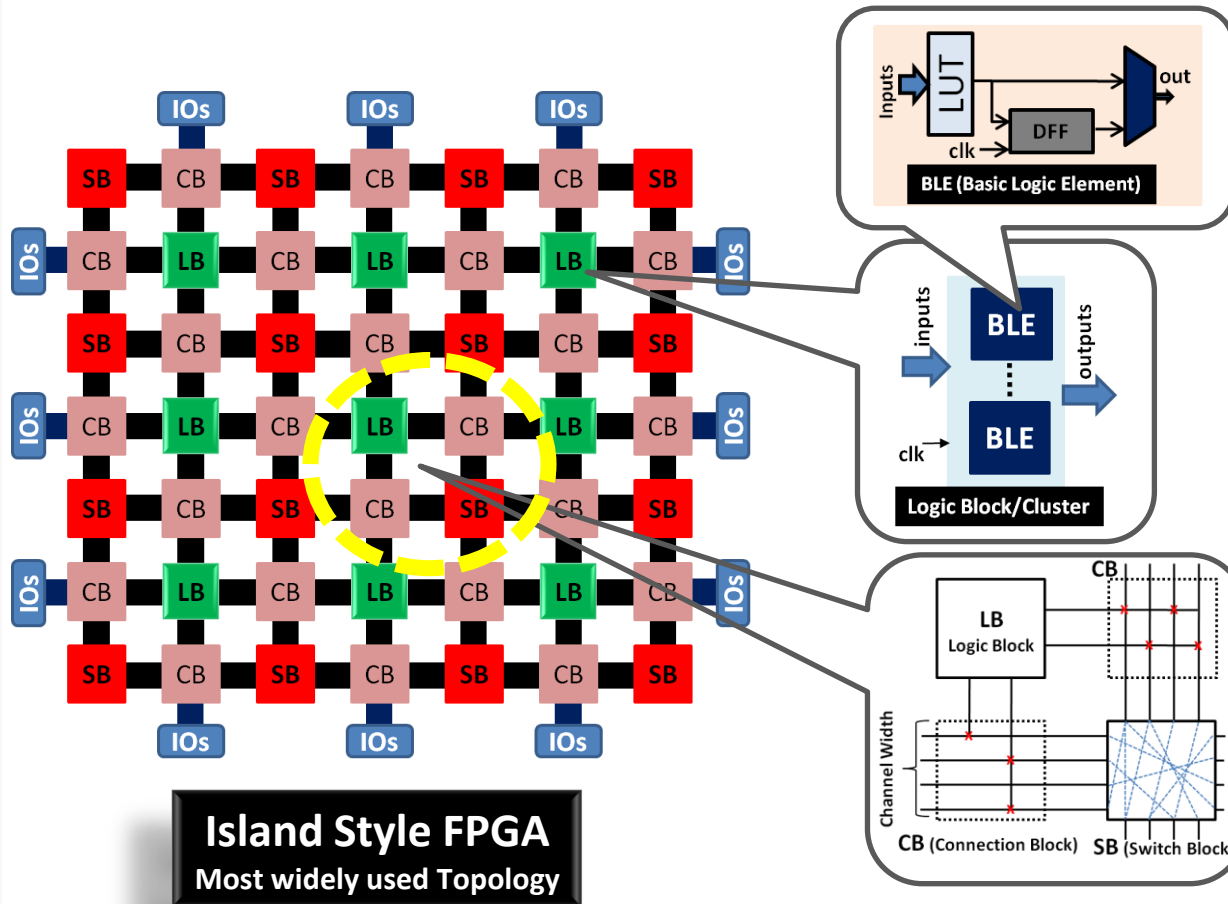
IOs IOs IOs

SB CB SB CB SB CB SB

IOs CB LB CB LB CB LB CB IOs

SB CB SB CB SB CB SB

IOs CB LB CB LB CB LB CB IOs

SB CB SB CB SB CB SB

IOs CB LB CB LB CB LB CB IOs

SB CB SB CB SB CB SB

IOs IOs IOs

Island Style FPGA
Most widely used Topology

Inputs
LUT
out
DFF
clk
BLE (Basic Logic Element)

inputs
BLE
BLE
outputs
clk
Logic Block/Cluster

CB
LB
Logic Block
Channel Width
CB (Connection Block)
SB (Switch Block